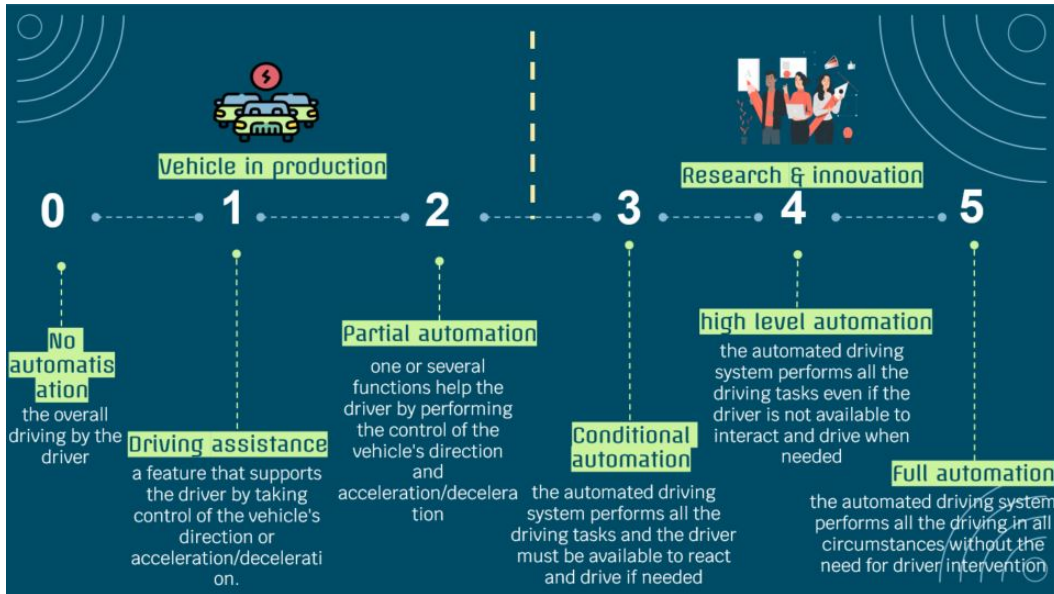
Vehicle in production

Research & innovation

0

1

2

3

4

5

No automatis ation
the overall driving by the driver

Driving assistance
a feature that supports the driver by taking control of the vehicle's direction or acceleration/decelerati on.

Partial automation
one or several functions help the driver by performing the control of the vehicle's direction and acceleration/decelera tion

Conditional automation
the automated driving system performs all the driving tasks and the driver must be available to react and drive if needed

high level automation
the automated driving system performs all the driving tasks even if the driver is not available to interact and drive when needed

Full automation
the automated driving system performs all the driving in all circumstances without the need for driver intervention